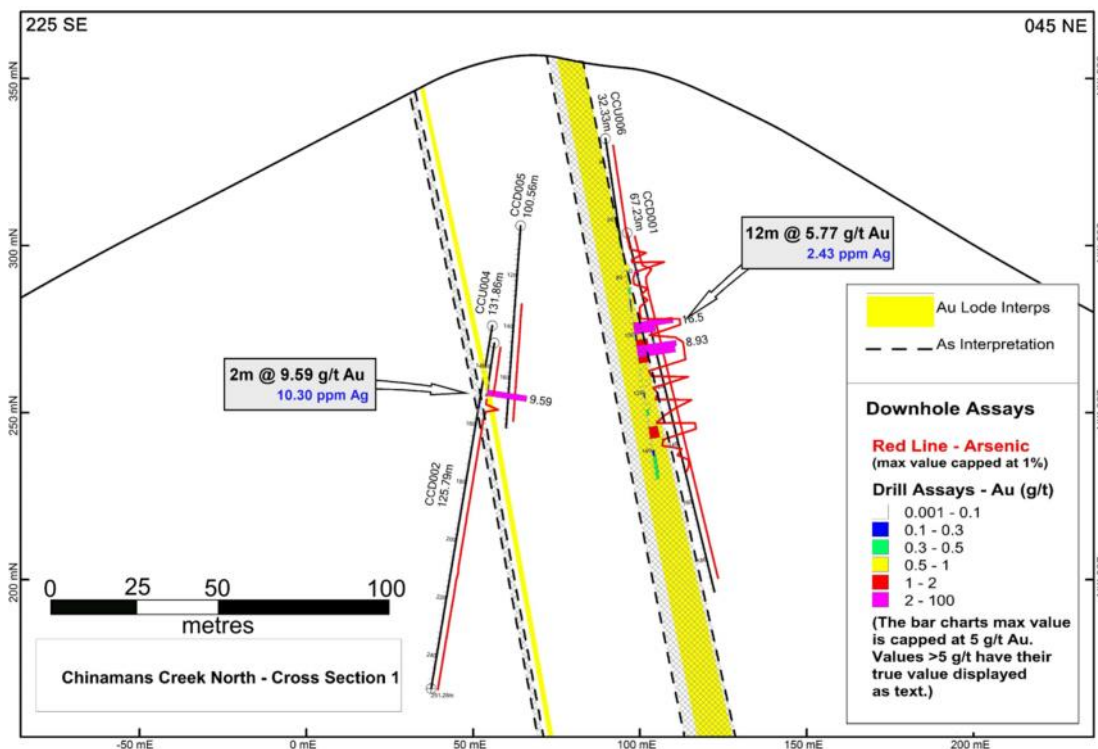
225 SE

045 NE

350 mN

300 mN

250 mN

200 mN

-50 mE

0 mE

50 mE

100 mE

150 mE

200 mE

CCU006
32.33m

CCD001
67.23m

CCD005
100.56m

CCU004
131.86m

CCD002
125.79m

12m @ 5.77 g/t Au
2.43 ppm Ag

16.5

8.93

2m @ 9.59 g/t Au
10.30 ppm Ag

9.59

0 25 50 100
metres

Chinamans Creek North - Cross Section 1

Au Lode Interps

As Interpretation

Downhole Assays

Red Line - Arsenic
(max value capped at 1%)

Drill Assays - Au (g/t)
0.001 - 0.1
0.1 - 0.3
0.3 - 0.5
0.5 - 1
1 - 2
2 - 100

(The bar charts max value is capped at 5 g/t Au. Values >5 g/t have their true value displayed as text.)